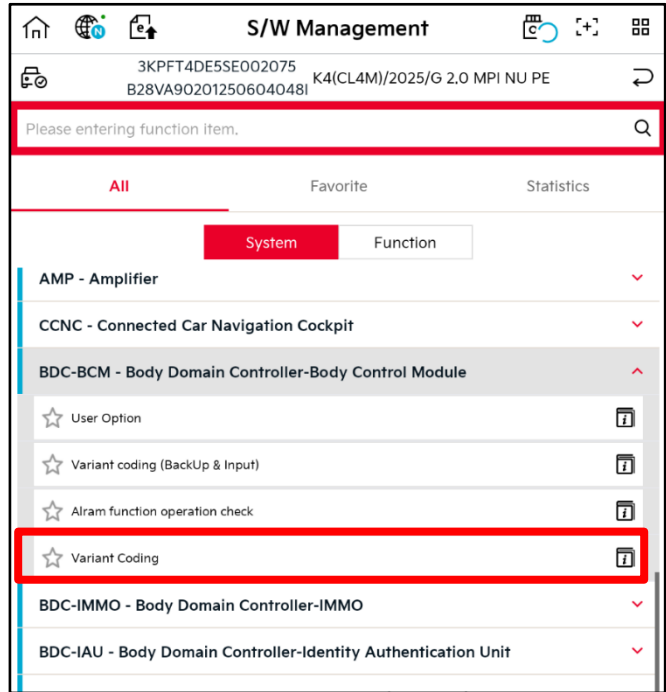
S/W Management

3KPFT4DE5SE002075
B28VA90201250604048I
K4(CL4M)/2025/G 2.0 MPI NU PE

Please entering function item.

All
Favorite
Statistics

System
Function

AMP - Amplifier

CCNC - Connected Car Navigation Cockpit

BDC-BCM - Body Domain Controller-Body Control Module

User Option

Variant coding (BackUp & Input)

Alram function operation check

Variant Coding

BDC-IMMO - Body Domain Controller-IMMO

BDC-IAU - Body Domain Controller-Identity Authentication Unit